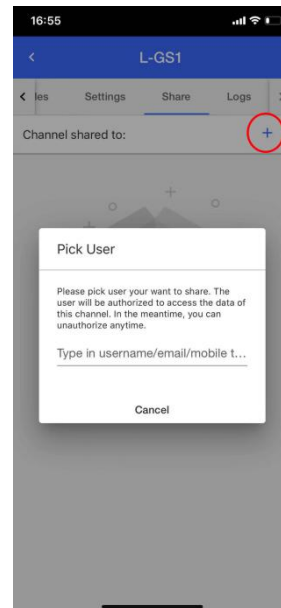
16:55

<

L-GS1

< les

Settings

Share

Logs

Channel shared to:

+

Pick User

Please pick user your want to share. The user will be authorized to access the data of this channel. In the meantime, you can unauthorize anytime.

Type in username/email/mobile t...

Cancel